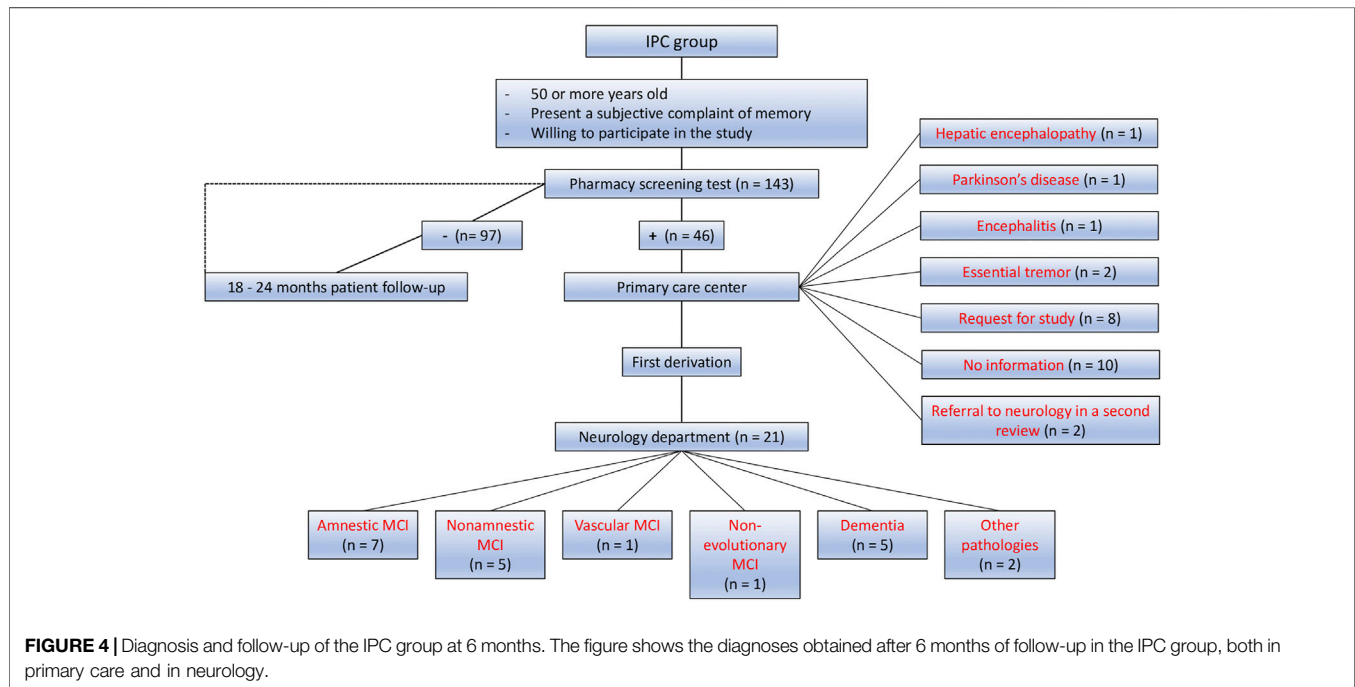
IPC group

- 50 or more years old
- Present a subjective complaint of memory
- Willing to participate in the study

Pharmacy screening test (n = 143)

- (n= 97)

+ (n = 46)

18 - 24 months patient follow-up

Primary care center

Hepatic encephalopathy (n = 1)

Parkinson's disease (n = 1)

Encephalitis (n = 1)

Essential tremor (n = 2)

Request for study (n = 8)

No information (n = 10)

Referral to neurology in a second review (n = 2)

First derivation

Neurology department (n = 21)

Amnestic MCI (n = 7)

Nonamnestic MCI (n = 5)

Vascular MCI (n = 1)

Non-evolutionary MCI (n = 1)

Dementia (n = 5)

Other pathologies (n = 2)

FIGURE 4 | Diagnosis and follow-up of the IPC group at 6 months. The figure shows the diagnoses obtained after 6 months of follow-up in the IPC group, both in primary care and in neurology.